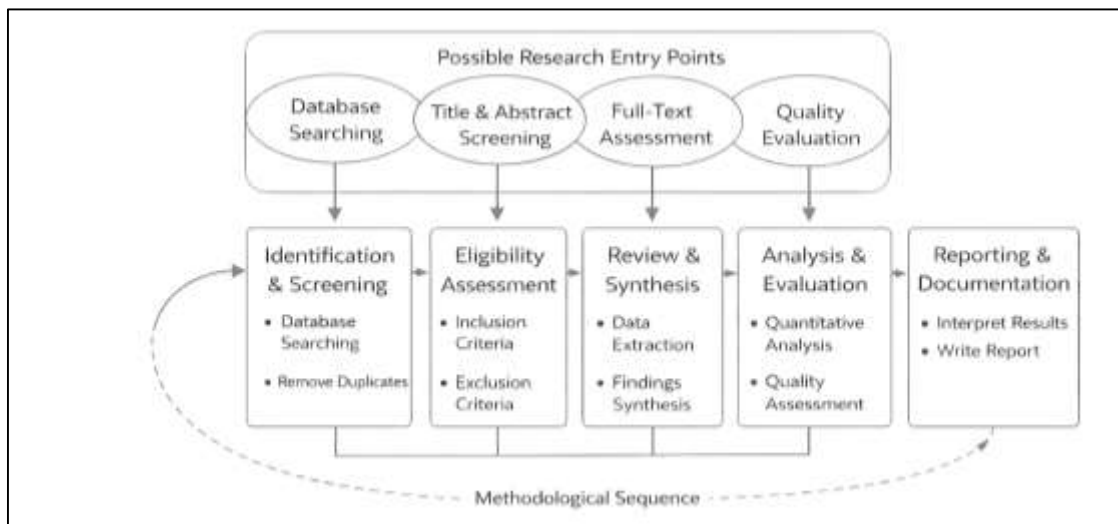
Possible Research Entry Points

Database Searching

Title & Abstract Screening

Full-Text Assessment

Quality Evaluation

Identification & Screening
• Database Searching
• Remove Duplicates

Eligibility Assessment
• Inclusion Criteria
• Exclusion Criteria

Review & Synthesis
• Data Extraction
• Findings Synthesis

Analysis & Evaluation
• Quantitative Analysis
• Quality Assessment

Reporting & Documentation
• Interpret Results
• Write Report

Methodological Sequence